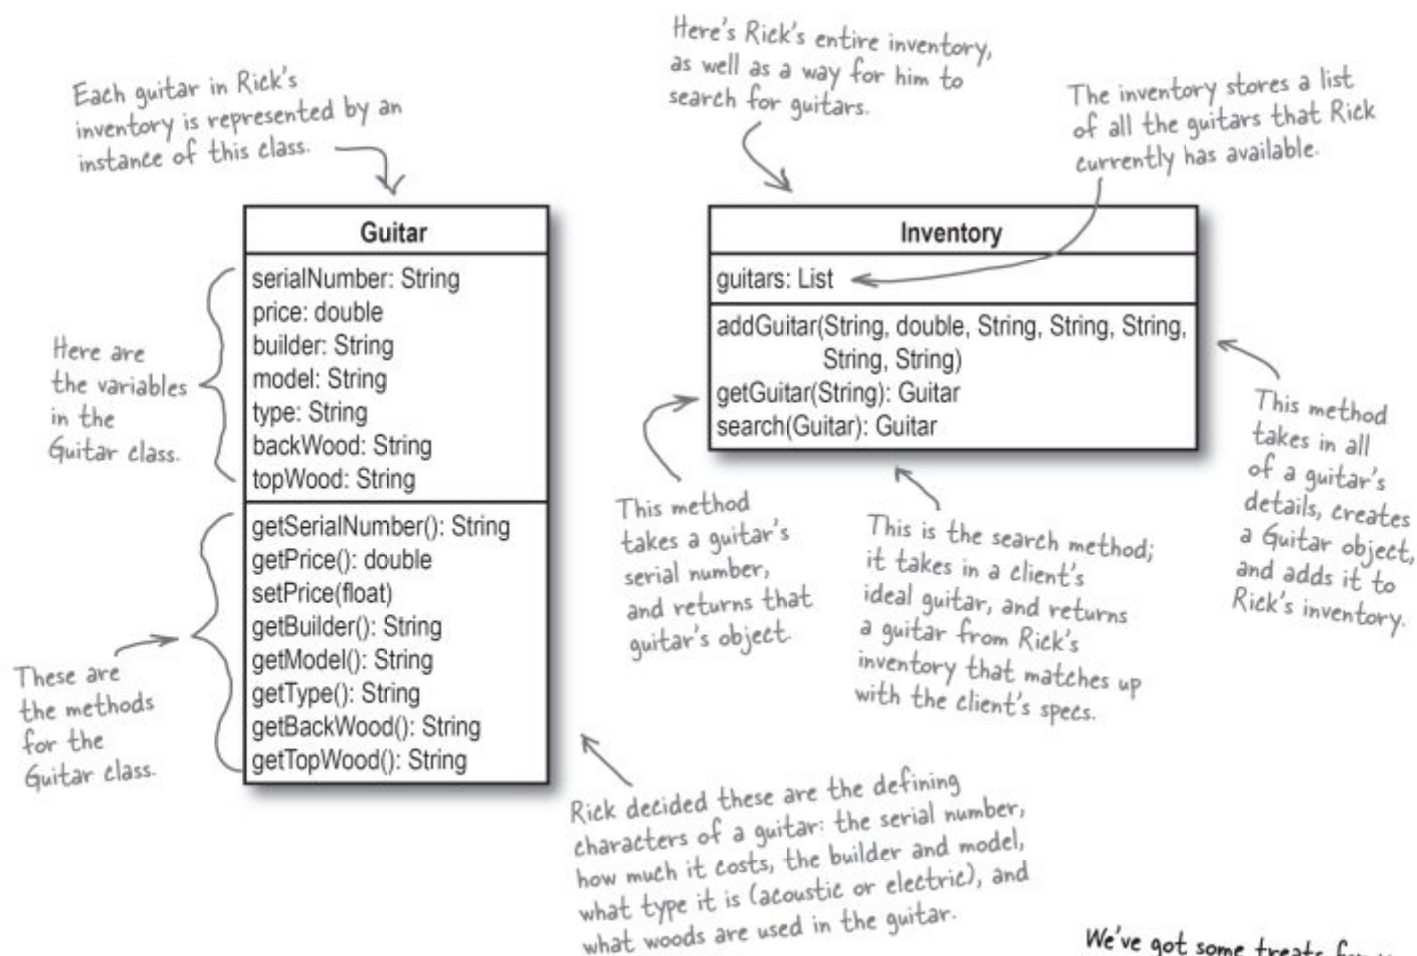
Each guitar in Rick's inventory is represented by an instance of this class.

Here's Rick's entire inventory, as well as a way for him to search for guitars.

The inventory stores a list of all the guitars that Rick currently has available.

| Guitar |
|---|
| serialNumber: String<br>price: double<br>builder: String<br>model: String<br>type: String<br>backWood: String<br>topWood: String |
| getSerialNumber(): String<br>getPrice(): double<br>setPrice(float)<br>getBuilder(): String<br>getModel(): String<br>getType(): String<br>getBackWood(): String<br>getTopWood(): String |

| Inventory |
|---|
| guitars: List |
| addGuitar(String, double, String, String, String, String, String)<br>getGuitar(String): Guitar<br>search(Guitar): Guitar |

Here are the variables in the Guitar class.

These are the methods for the Guitar class.

This method takes a guitar's serial number, and returns that guitar's object.

This is the search method; it takes in a client's ideal guitar, and returns a guitar from Rick's inventory that matches up with the client's specs.

This method takes in all of a guitar's details, creates a Guitar object, and adds it to Rick's inventory.

Rick decided these are the defining characters of a guitar: the serial number, how much it costs, the builder and model, what type it is (acoustic or electric), and what woods are used in the guitar.

We've got some treats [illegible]